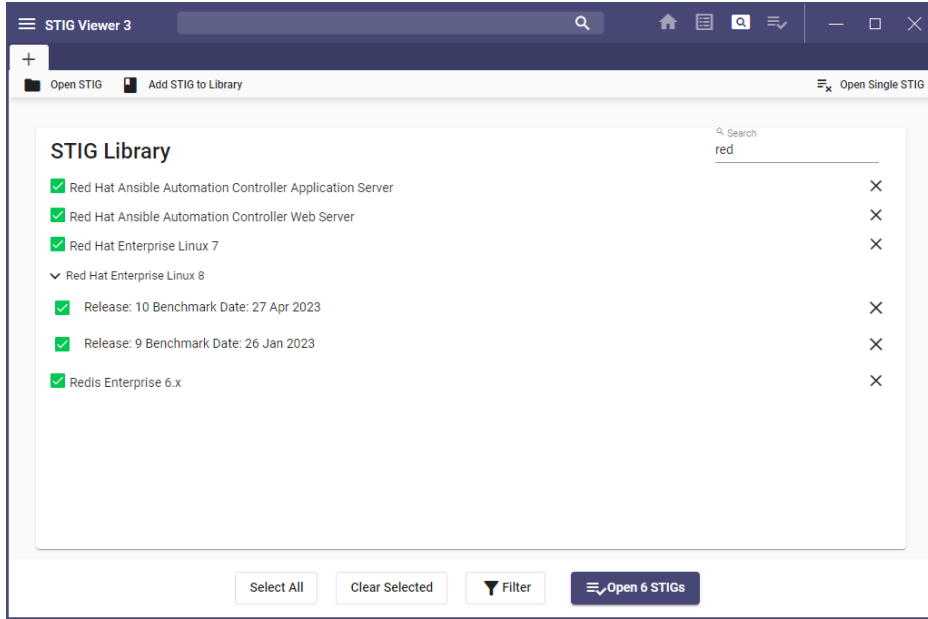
STIG Viewer 3

+

Open STIG Add STIG to Library Open Single STIG

STIG Library

Search
red

Red Hat Ansible Automation Controller Application Server
Red Hat Ansible Automation Controller Web Server
Red Hat Enterprise Linux 7
Red Hat Enterprise Linux 8
Release: 10 Benchmark Date: 27 Apr 2023
Release: 9 Benchmark Date: 26 Jan 2023
Redis Enterprise 6.x

Select All Clear Selected Filter Open 6 STIGs